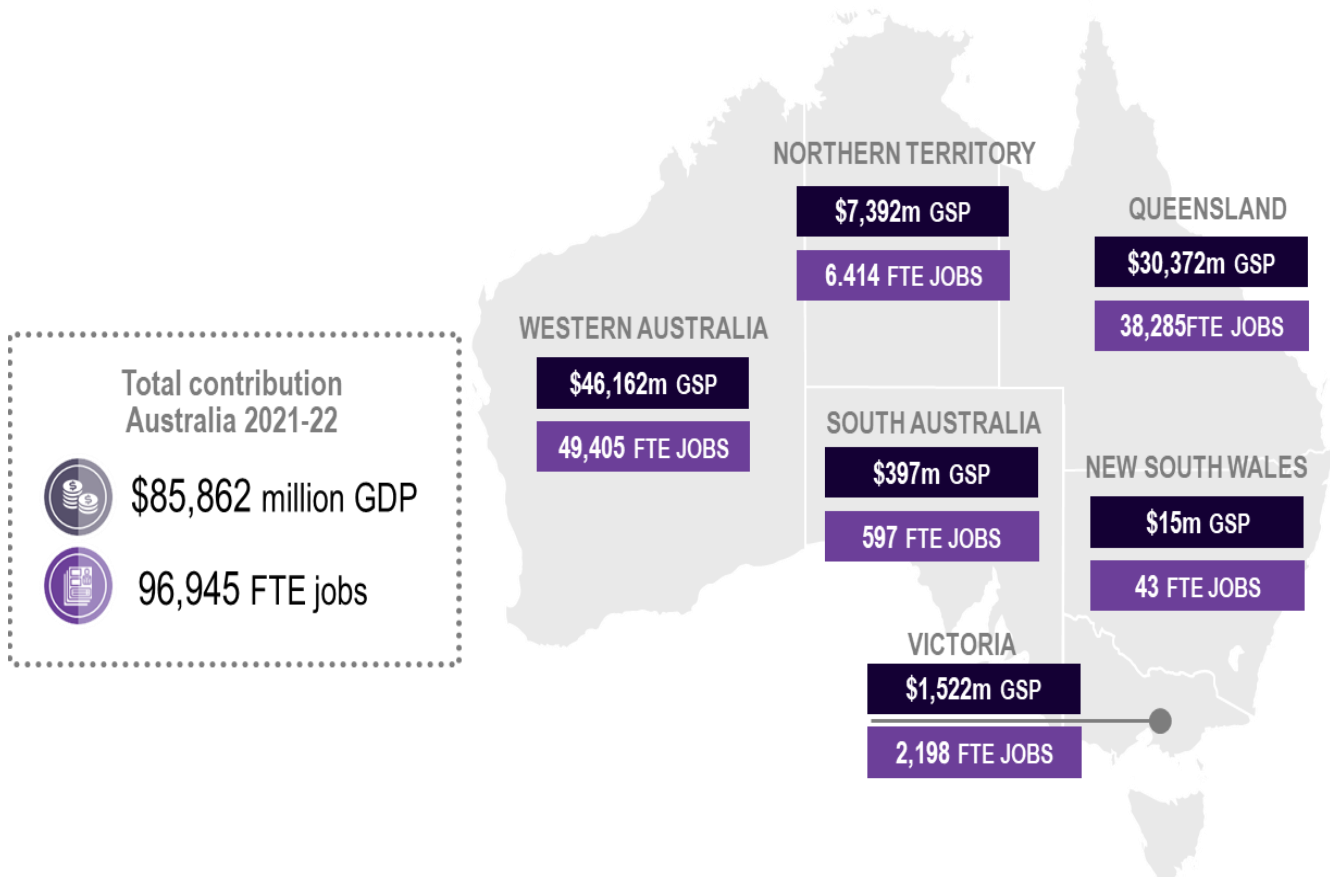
Total contribution Australia 2021-22

$85,862 million GDP

96,945 FTE jobs

WESTERN AUSTRALIA

$46,162m GSP

49,405 FTE JOBS

NORTHERN TERRITORY

$7,392m GSP

6.414 FTE JOBS

QUEENSLAND

$30,372m GSP

38,285FTE JOBS

SOUTH AUSTRALIA

$397m GSP

597 FTE JOBS

NEW SOUTH WALES

$15m GSP

43 FTE JOBS

VICTORIA

$1,522m GSP

2,198 FTE JOBS